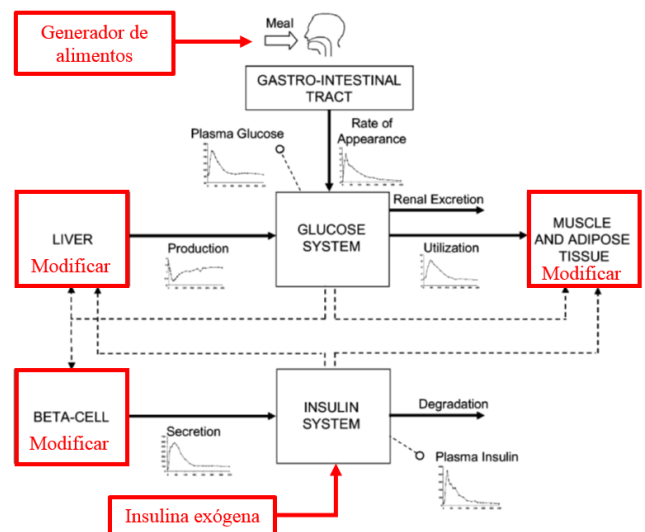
Generador de alimentos

Meal

GASTRO-INTESTINAL TRACT

Plasma Glucose

Rate of Appearance

LIVER
Modificar

Production

GLUCOSE SYSTEM

Renal Excretion

Utilization

MUSCLE AND ADIPOSE TISSUE
Modificar

BETA-CELL
Modificar

Secretion

INSULIN SYSTEM

Degradation

Plasma Insulin

Insulina exógena